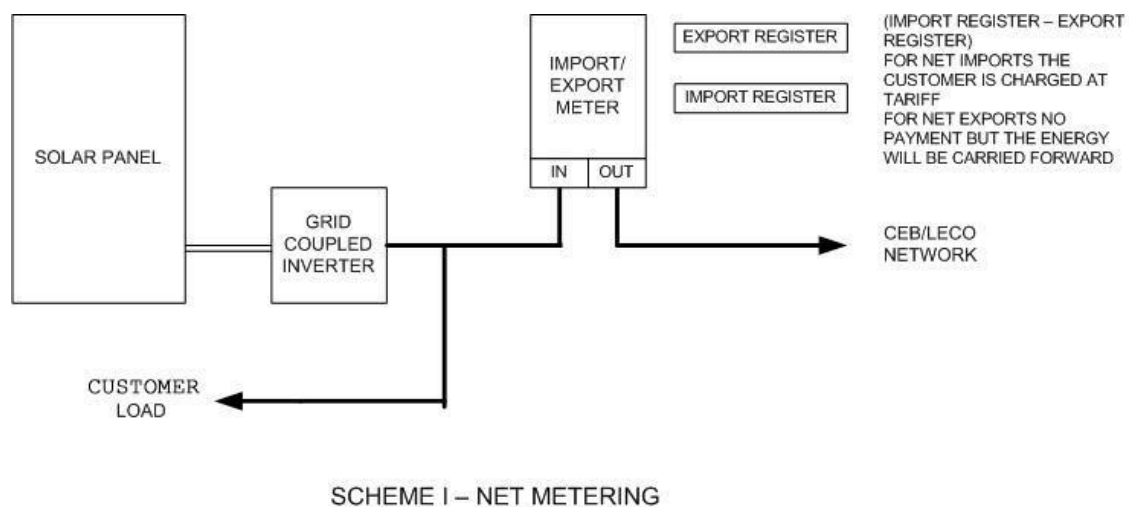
SOLAR PANEL

GRID COUPLED INVERTER

IMPORT/ EXPORT METER

IN

OUT

EXPORT REGISTER

IMPORT REGISTER

(IMPORT REGISTER – EXPORT REGISTER)
FOR NET IMPORTS THE CUSTOMER IS CHARGED AT TARIFF
FOR NET EXPORTS NO PAYMENT BUT THE ENERGY WILL BE CARRIED FORWARD

CEB/LECO NETWORK

CUSTOMER LOAD

SCHEME I – NET METERING